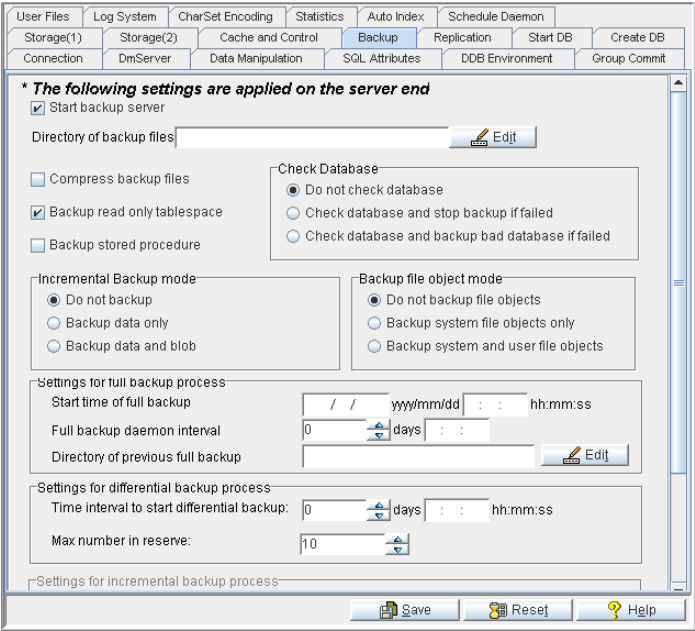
User Files | Log System | CharSet Encoding | Statistics | Auto Index | Schedule Daemon
Storage(1) | Storage(2) | Cache and Control | Backup | Replication | Start DB | Create DB
Connection | DmServer | Data Manipulation | SQL Attributes | DDB Environment | Group Commit

* The following settings are applied on the server end

Start backup server

Directory of backup files [ ] Edit

Compress backup files

Backup read only tablespace

Backup stored procedure

Check Database
Do not check database
Check database and stop backup if failed
Check database and backup bad database if failed

Incremental Backup mode
Do not backup
Backup data only
Backup data and blob

Backup file object mode
Do not backup file objects
Backup system file objects only
Backup system and user file objects

Settings for full backup process
Start time of full backup / / yyyy/mm/dd : : hh:mm:ss
Full backup daemon interval 0 days : :
Directory of previous full backup Edit

Settings for differential backup process
Time interval to start differential backup: 0 days : : hh:mm:ss
Max number in reserve: 10

Settings for incremental backup process

Save | Reset | Help